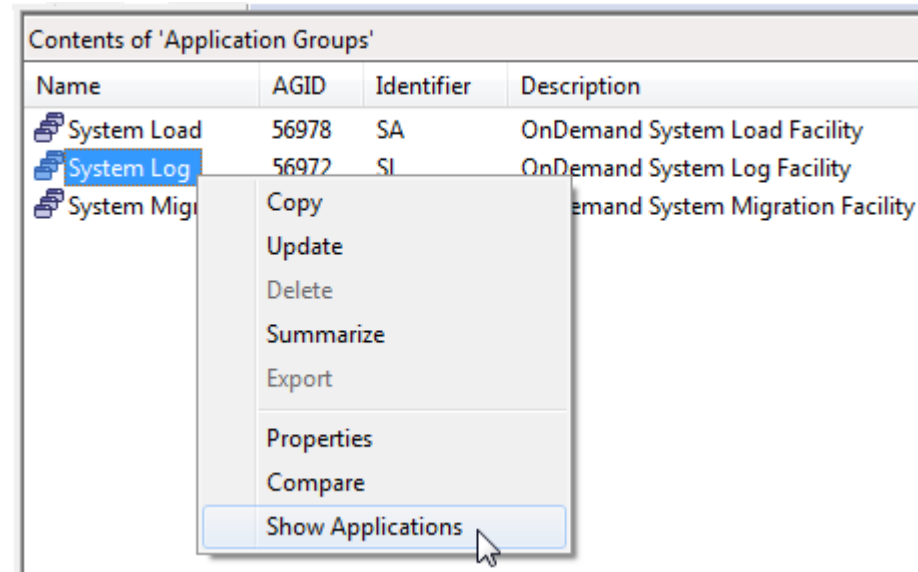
Contents of 'Application Groups'

| Name | AGID | Identifier | Description |
|---|---|---|---|
| System Load | 56978 | SA | OnDemand System Load Facility |
| System Log | 56972 | SL | OnDemand System Log Facility |
| System Migr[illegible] | | | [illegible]emand System Migration Facility |

Copy
Update
Delete
Summarize
Export
Properties
Compare
Show Applications